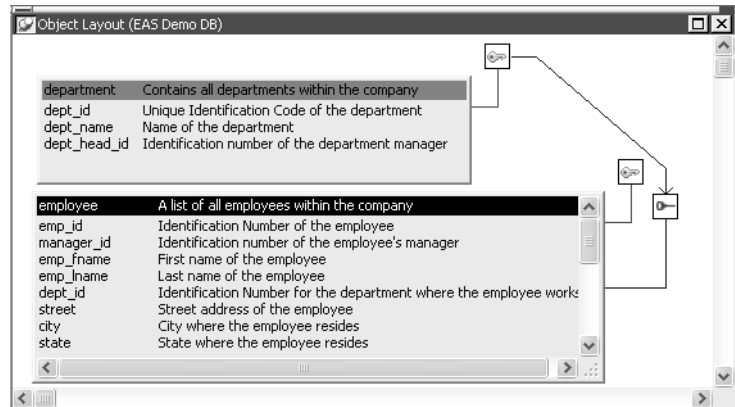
Object Layout (EAS Demo DB)

| department | Contains all departments within the company |
|---|---|
| dept_id | Unique Identification Code of the department |
| dept_name | Name of the department |
| dept_head_id | Identification number of the department manager |

| employee | A list of all employees within the company |
|---|---|
| emp_id | Identification Number of the employee |
| manager_id | Identification number of the employee's manager |
| emp_fname | First name of the employee |
| emp_lname | Last name of the employee |
| dept_id | Identification Number for the department where the employee works |
| street | Street address of the employee |
| city | City where the employee resides |
| state | State where the employee resides |